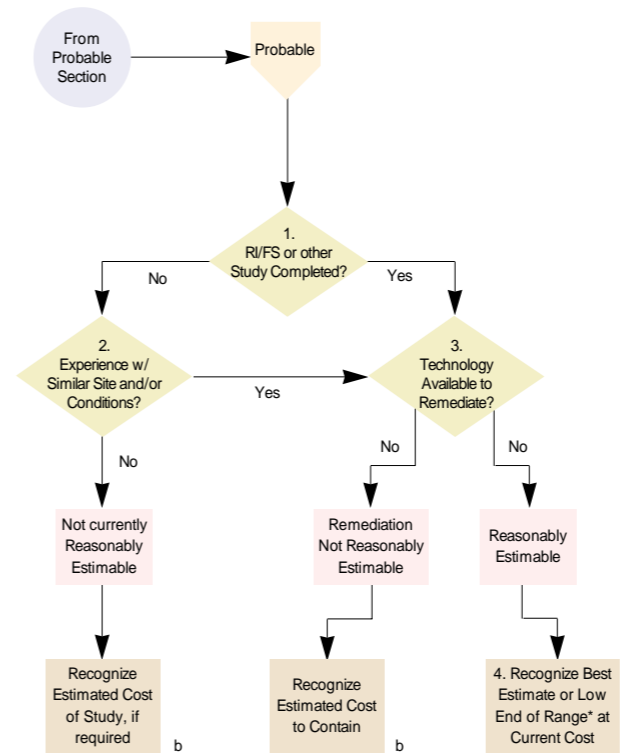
From Probable Section

Probable

1. RI/FS or other Study Completed?

No

Yes

2. Experience w/ Similar Site and/or Conditions?

Yes

3. Technology Available to Remediate?

No

No

No

Not currently Reasonably Estimable

Remediation Not Reasonably Estimable

Reasonably Estimable

Recognize Estimated Cost of Study, if required

b

Recognize Estimated Cost to Contain

b

4. Recognize Best Estimate or Low End of Range* at Current Cost